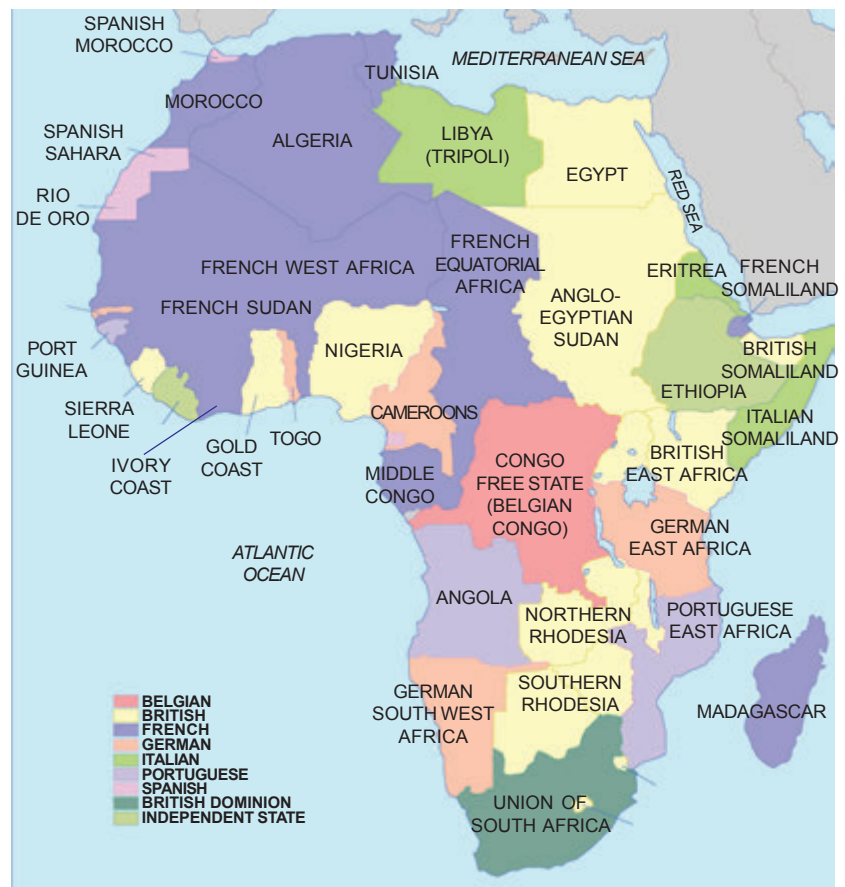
SPANISH MOROCCO

MEDITERRANEAN SEA

TUNISIA

MOROCCO

SPANISH SAHARA

ALGERIA

LIBYA (TRIPOLI)

EGYPT

RED SEA

RIO DE ORO

FRENCH WEST AFRICA

FRENCH EQUATORIAL AFRICA

ERITREA

FRENCH SOMALILAND

FRENCH SUDAN

ANGLO-EGYPTIAN SUDAN

PORT GUINEA

NIGERIA

BRITISH SOMALILAND

ETHIOPIA

SIERRA LEONE

CAMEROONS

ITALIAN SOMALILAND

GOLD COAST

TOGO

IVORY COAST

BRITISH EAST AFRICA

CONGO FREE STATE (BELGIAN CONGO)

MIDDLE CONGO

GERMAN EAST AFRICA

ATLANTIC OCEAN

ANGOLA

NORTHERN RHODESIA

PORTUGUESE EAST AFRICA

GERMAN SOUTH WEST AFRICA

SOUTHERN RHODESIA

MADAGASCAR

UNION OF SOUTH AFRICA

BELGIAN
BRITISH
FRENCH
GERMAN
ITALIAN
PORTUGUESE
SPANISH
BRITISH DOMINION
INDEPENDENT STATE